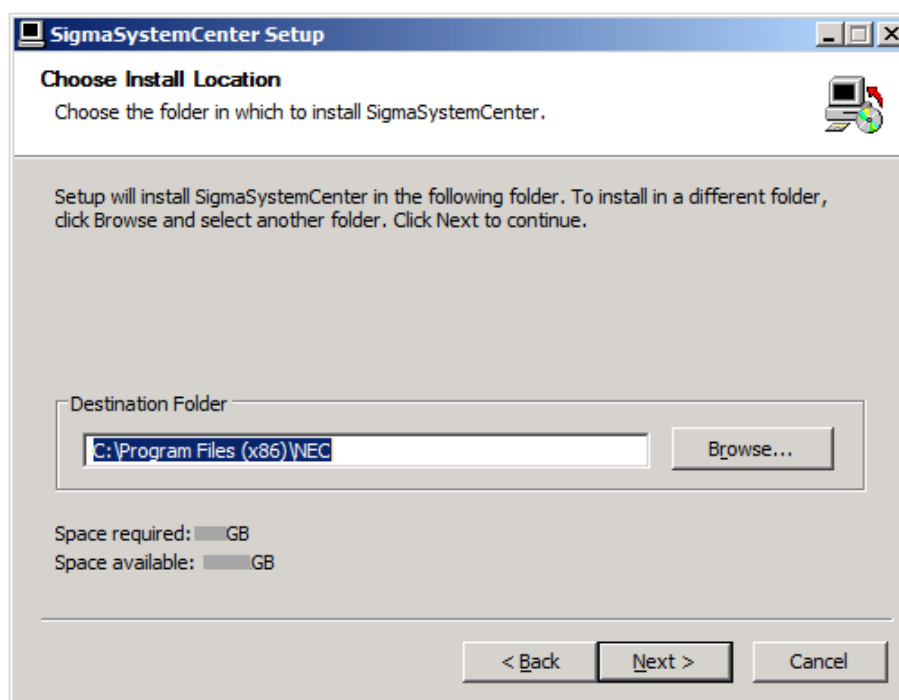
SigmaSystemCenter Setup

Choose Install Location

Choose the folder in which to install SigmaSystemCenter.

Setup will install SigmaSystemCenter in the following folder. To install in a different folder, click Browse and select another folder. Click Next to continue.

Destination Folder

C:\Program Files (x86)\NEC

Browse...

Space required: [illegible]GB
Space available: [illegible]GB

< Back

Next >

Cancel